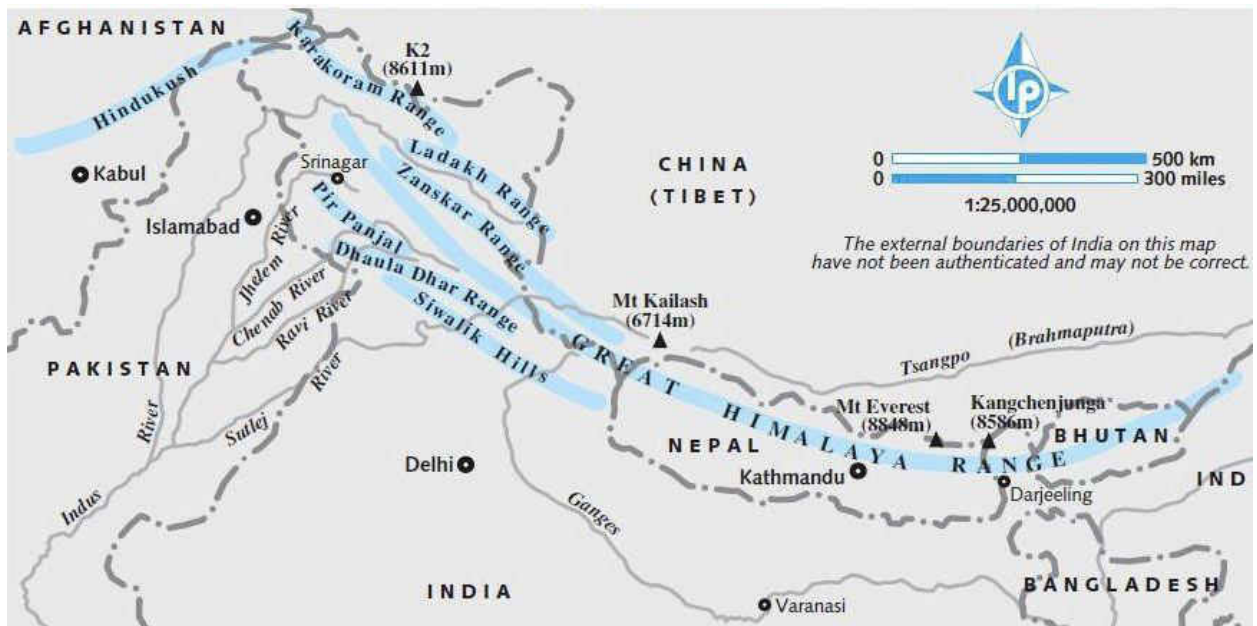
AFGHANISTAN

Hindukush

Karakoram Range

K2 (8611m)

Kabul

Islamabad

Srinagar

Ladakh Range

Zanskar Range

Pir Panjal

Dhaula Dhar Range

Siwalik Hills

Jhelem River

Chenab River

Ravi River

River

Sutlej

Indus

River

CHINA (TIBET)

0 500 km
0 300 miles
1:25,000,000

The external boundaries of India on this map have not been authenticated and may not be correct.

Mt Kailash (6714m)

GREAT HIMALAYA RANGE

Tsangpo

(Brahmaputra)

PAKISTAN

Mt Everest (8848m)

Kangchenjunga (8586m)

NEPAL

BHUTAN

IND

Kathmandu

Darjeeling

Delhi

Ganges

INDIA

Varanasi

BANGLADESH